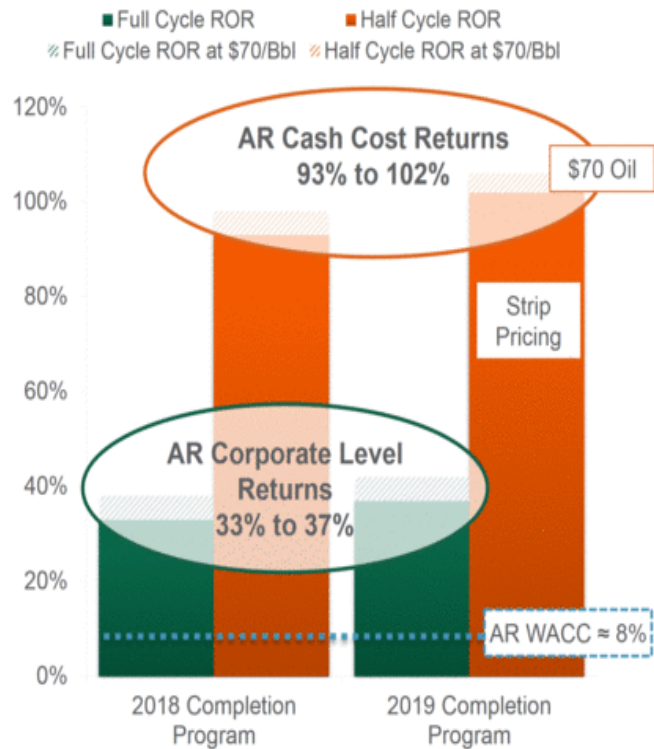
Full Cycle ROR
Half Cycle ROR
Full Cycle ROR at \$70/Bbl
Half Cycle ROR at \$70/Bbl

120%
100%
80%
60%
40%
20%
0%

AR Cash Cost Returns
93% to 102%

\$70 Oil

Strip Pricing

AR Corporate Level Returns
33% to 37%

AR WACC ≈ 8%

2018 Completion Program
2019 Completion Program